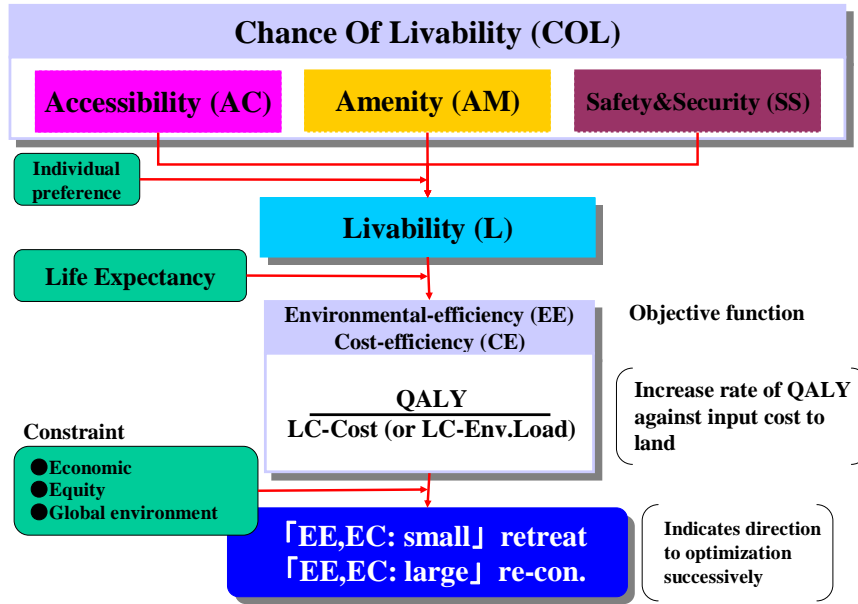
Chance Of Livability (COL)

Accessibility (AC)

Amenity (AM)

Safety&Security (SS)

Individual preference

Livability (L)

Life Expectancy

Environmental-efficiency (EE)
Cost-efficiency (CE)

Objective function

$\frac{\text{QALY}}{\text{LC-Cost (or LC-Env.Load)}}$

Increase rate of QALY against input cost to land

Constraint

●Economic
●Equity
●Global environment

「EE,EC: small」 retreat
「EE,EC: large」 re-con.

Indicates direction to optimization successively